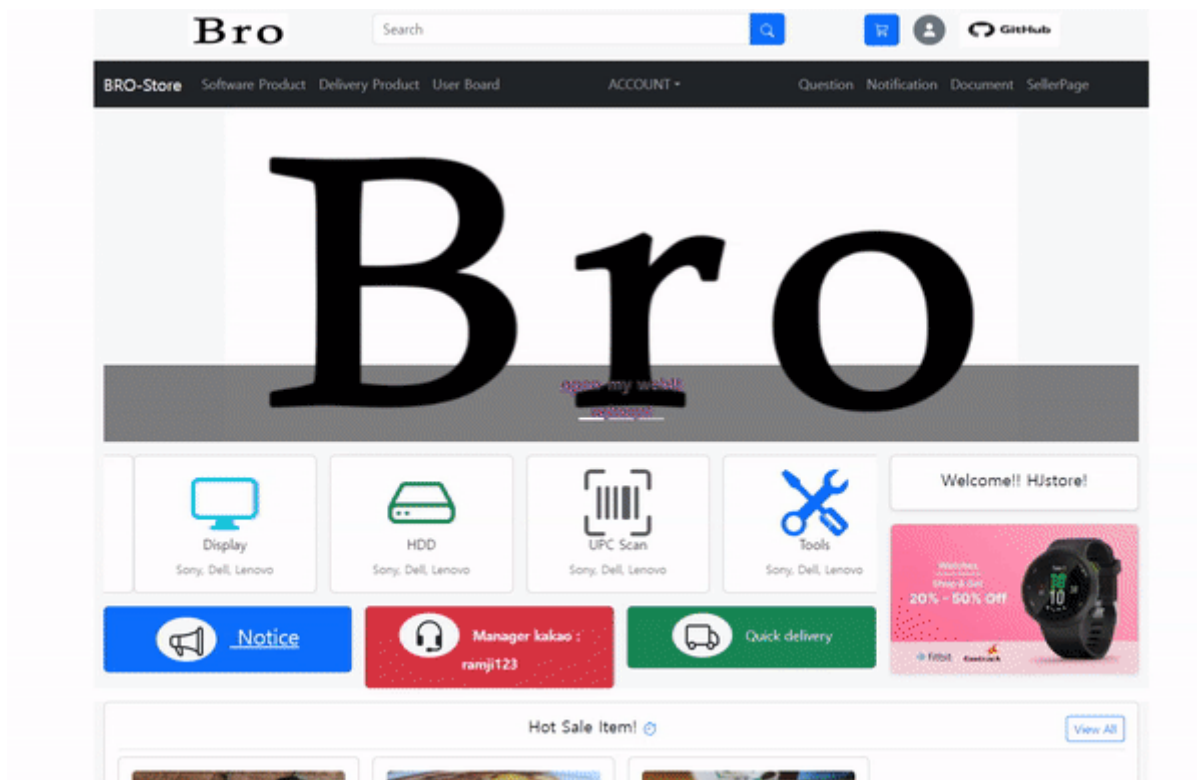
Bro

Search

GitHub

BRO-Store Software Product Delivery Product User Board ACCOUNT Question Notification Document SellerPage

Bro

open my web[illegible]

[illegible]

Display
Sony, Dell, Lenovo

HDD
Sony, Dell, Lenovo

UPC Scan
Sony, Dell, Lenovo

Tools
Sony, Dell, Lenovo

Welcome!! HJstore!

Watches
Shop & Get
20% - 50% Off
fitbit fastrack

Notice

Manager kakao : ramji123

Quick delivery

Hot Sale Item!

View All